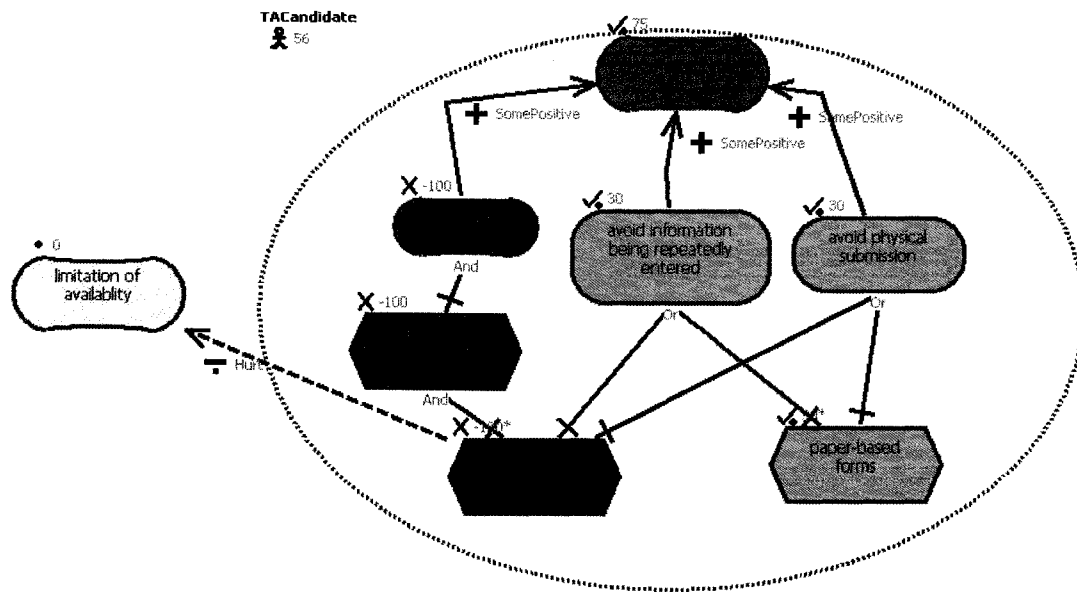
TACandidate
56

75

SomePositive

SomePositive

SomePositive

-100

30

avoid information being repeatedly entered

30

avoid physical submission

0

limitation of availablity

And

-100

Or

Or

Hurt

And

-100*

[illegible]

paper-based forms